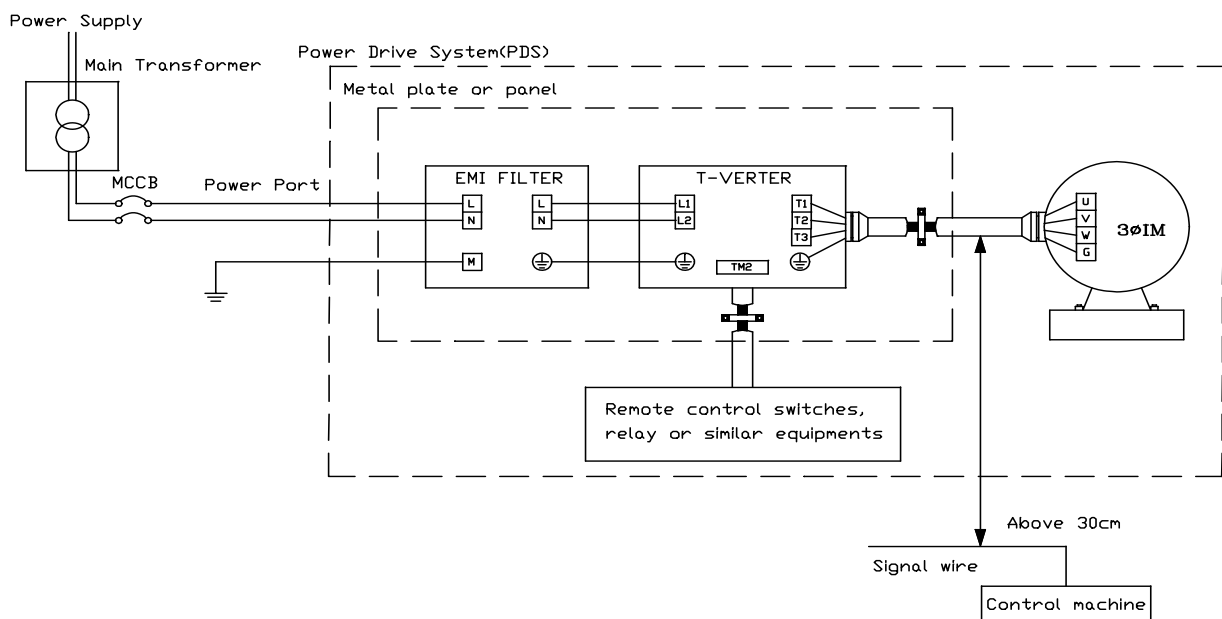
Power Supply

Main Transformer

Power Drive System(PDS)

Metal plate or panel

MCCB

Power Port

EMI FILTER

L

N

M

L

N

T-VERTER

L1

L2

TM2

T1

T2

T3

U

V

W

G

3øIM

Remote control switches, relay or similar equipments

Above 30cm

Signal wire

Control machine